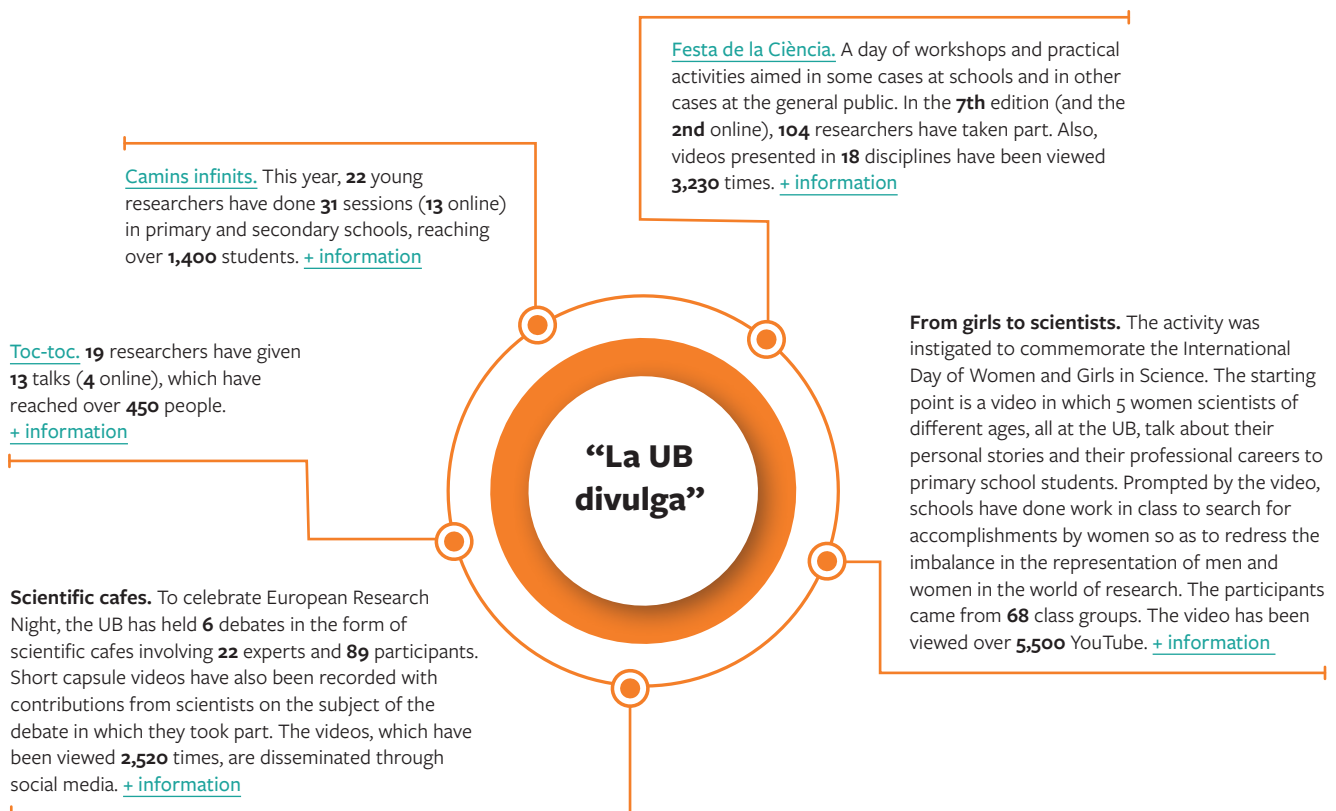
Festa de la Ciència. A day of workshops and practical activities aimed in some cases at schools and in other cases at the general public. In the **7th** edition (and the **2nd** online), **104** researchers have taken part. Also, videos presented in **18** disciplines have been viewed **3,230** times. + information

Camins infinits. This year, **22** young researchers have done **31** sessions (**13** online) in primary and secondary schools, reaching over **1,400** students. + information

Toc-toc. **19** researchers have given **13** talks (**4** online), which have reached over **450** people. + information

“La UB divulga”

**From girls to scientists.** The activity was instigated to commemorate the International Day of Women and Girls in Science. The starting point is a video in which 5 women scientists of different ages, all at the UB, talk about their personal stories and their professional careers to primary school students. Prompted by the video, schools have done work in class to search for accomplishments by women so as to redress the imbalance in the representation of men and women in the world of research. The participants came from **68** class groups. The video has been viewed over **5,500** YouTube. + information

**Scientific cafes.** To celebrate European Research Night, the UB has held **6** debates in the form of scientific cafes involving **22** experts and **89** participants. Short capsule videos have also been recorded with contributions from scientists on the subject of the debate in which they took part. The videos, which have been viewed **2,520** times, are disseminated through social media. + information